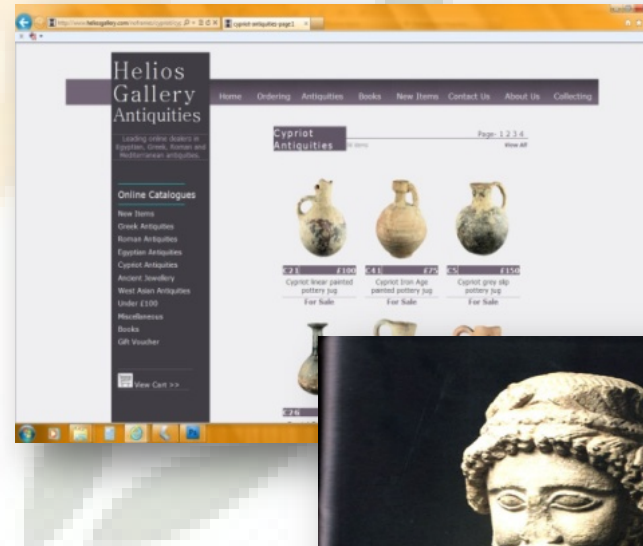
http://www.heliosgallery.com/ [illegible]

cypriot-antiquities-page1

Helios Gallery Antiquities

Leading online dealers in Egyptian, Greek, Roman and Mediterranean antiquities.

Home Ordering Antiquities Books New Items Contact Us About Us Collecting

Cypriot Antiquities

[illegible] items

Page: 1 2 3 4

View All

Online Catalogues

New Items
Greek Antiquities
Roman Antiquities
Egyptian Antiquities
Cypriot Antiquities
Ancient Jewellery
West Asian Antiquities
Under £100
Miscellaneous
Books
Gift Voucher

View Cart >>

C21 £100
Cypriot linear painted pottery jug
For Sale

C41 £75
Cypriot Iron Age painted pottery jug
For Sale

C5 £150
Cypriot grey slip pottery jug
For Sale

C26